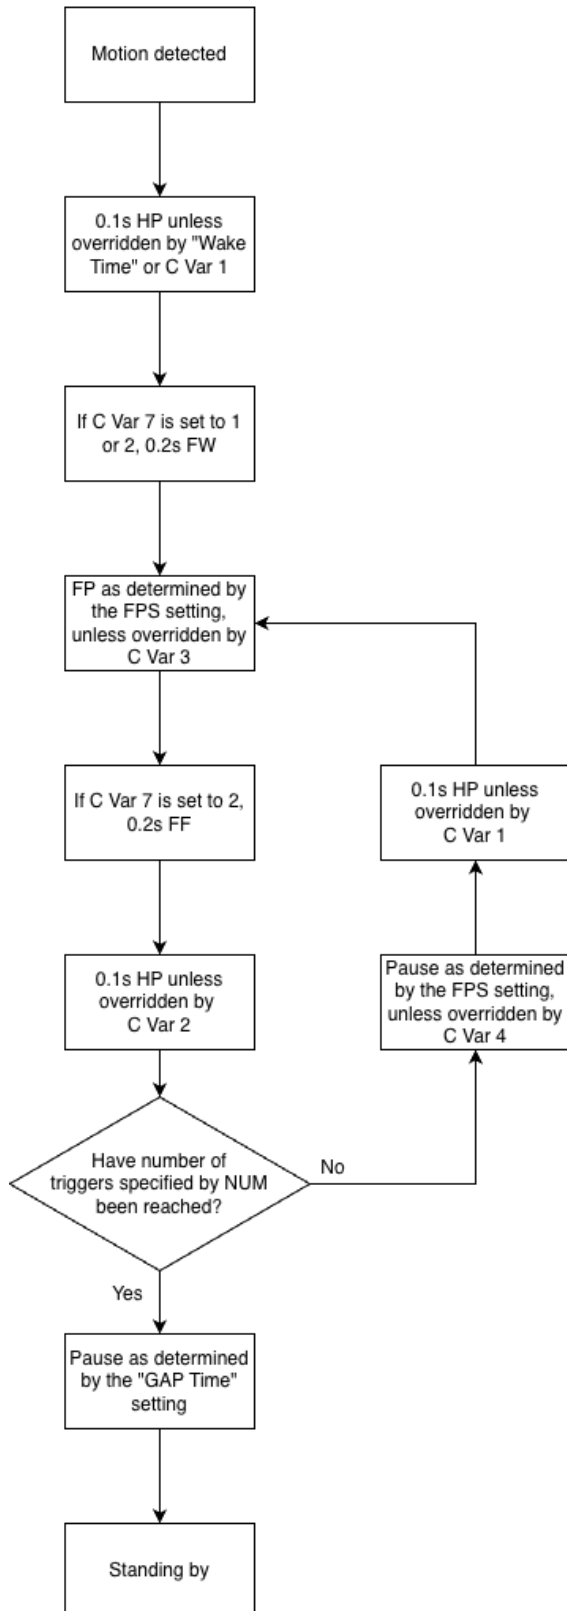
Motion detected

0.1s HP unless overridden by "Wake Time" or C Var 1

If C Var 7 is set to 1 or 2, 0.2s FW

FP as determined by the FPS setting, unless overridden by C Var 3

If C Var 7 is set to 2, 0.2s FF

0.1s HP unless overridden by C Var 2

Have number of triggers specified by NUM been reached?

No

Pause as determined by the FPS setting, unless overridden by C Var 4

0.1s HP unless overridden by C Var 1

Yes

Pause as determined by the "GAP Time" setting

Standing by